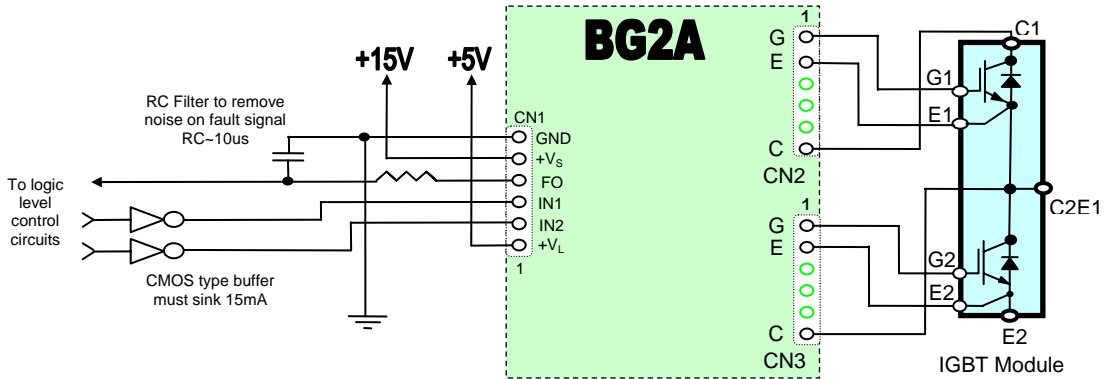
BG2A

+15V

+5V

RC Filter to remove noise on fault signal RC~10us

To logic level control circuits

CMOS type buffer must sink 15mA

CN1
GND
$+V_S$
FO
IN1
IN2
$+V_L$
1

1
G
E
C
CN2

1
G
E
C
CN3

C1
G1
E1
C2E1
G2
E2
E2
IGBT Module